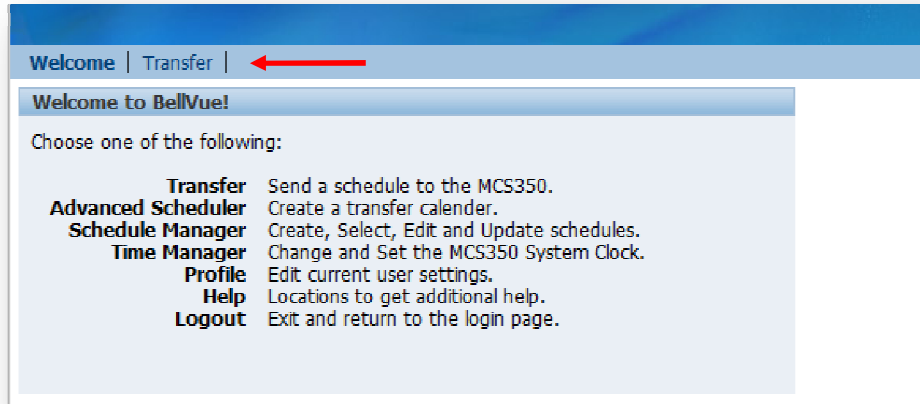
Welcome | Transfer |

Welcome to BellVue!

Choose one of the following:

| | |
|---|---|
| Transfer | Send a schedule to the MCS350. |
| Advanced Scheduler | Create a transfer calender. |
| Schedule Manager | Create, Select, Edit and Update schedules. |
| Time Manager | Change and Set the MCS350 System Clock. |
| Profile | Edit current user settings. |
| Help | Locations to get additional help. |
| Logout | Exit and return to the login page. |